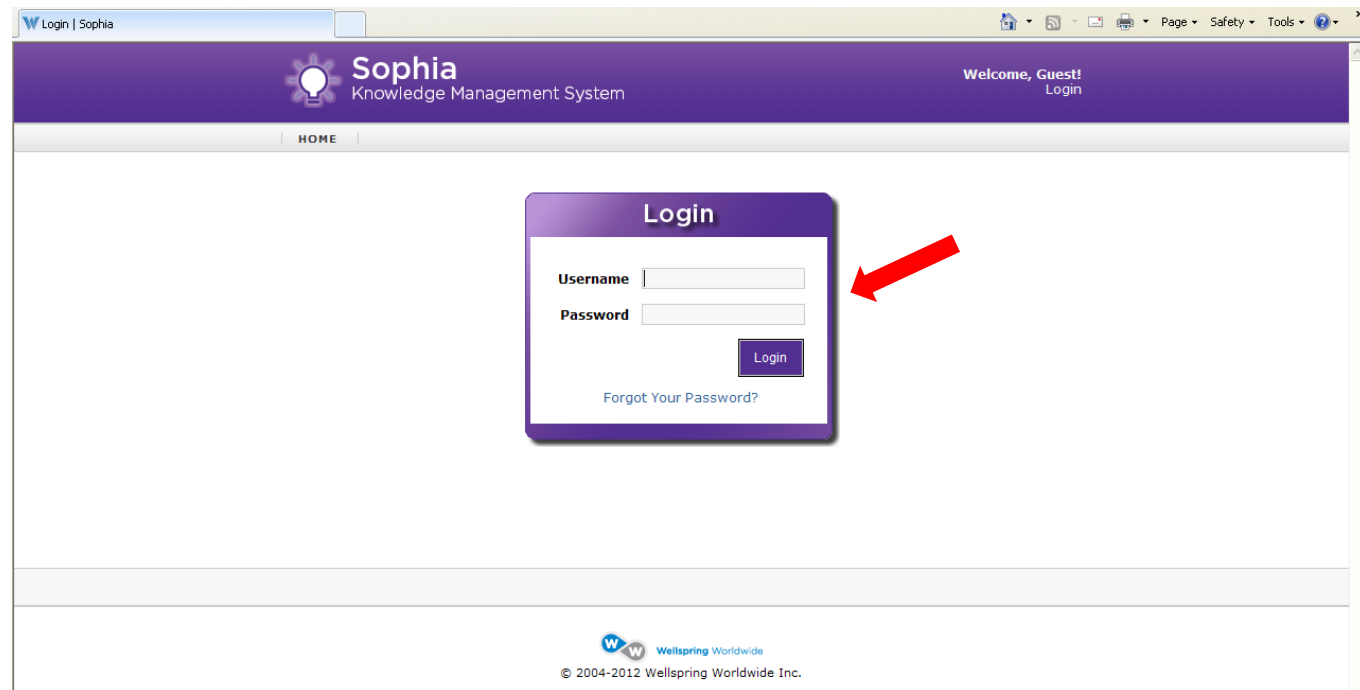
Login | Sophia

Page ▾ Safety ▾ Tools ▾

Sophia
Knowledge Management System

Welcome, Guest!
Login

HOME

Login

Username

Password

Login

Forgot Your Password?

Wellspring Worldwide

© 2004-2012 Wellspring Worldwide Inc.